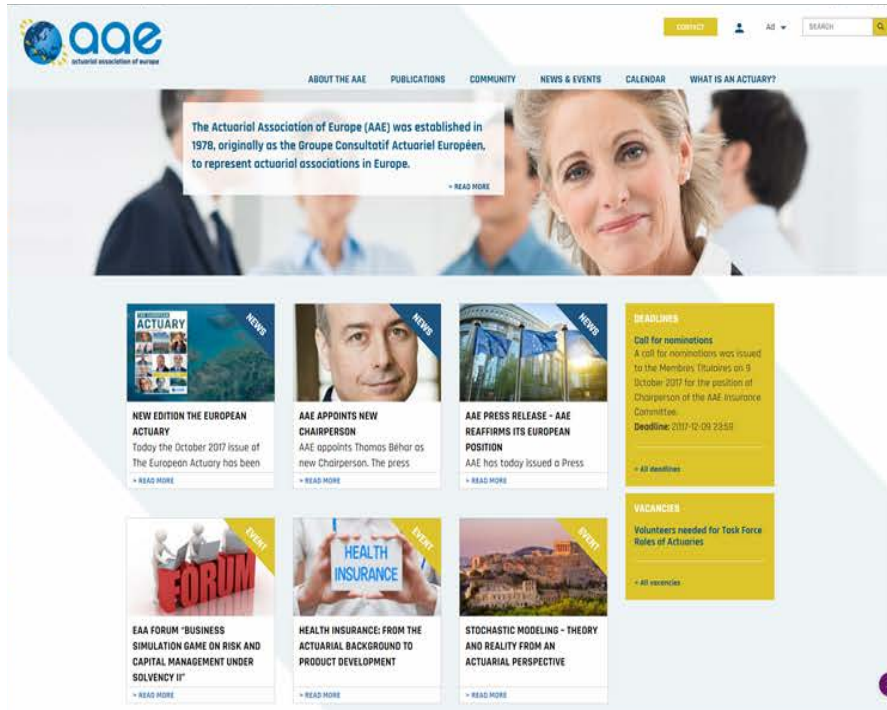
aae
actuarial association of europe

CONTACT All SEARCH

ABOUT THE AAE PUBLICATIONS COMMUNITY NEWS & EVENTS CALENDAR WHAT IS AN ACTUARY?

The Actuarial Association of Europe (AAE) was established in 1978, originally as the Groupe Consultatif Actuariel Européen, to represent actuarial associations in Europe.

> READ MORE

NEWS
THE EUROPEAN ACTUARY
NEW EDITION THE EUROPEAN ACTUARY
Today the October 2017 issue of The European Actuary has been
> READ MORE

NEWS
AAE APPOINTS NEW CHAIRPERSON
AAE appoints Thomas Béhar as new Chairperson. The press
> READ MORE

NEWS
AAE PRESS RELEASE - AAE REAFFIRMS ITS EUROPEAN POSITION
AAE has today issued a Press
> READ MORE

DEADLINES
Call for nominations
A call for nominations was issued to the Membres Titulaires on 9 October 2017 for the position of Chairperson of the AAE Insurance Committee.
Deadline: 2017-12-09 23:59
> All deadlines

VACANCIES
Volunteers needed for Task Force Roles of Actuaries
> All vacancies

EVENT
FORUM
EAA FORUM "BUSINESS SIMULATION GAME ON RISK AND CAPITAL MANAGEMENT UNDER SOLVENCY II"
> READ MORE

EVENT
HEALTH INSURANCE
HEALTH INSURANCE: FROM THE ACTUARIAL BACKGROUND TO PRODUCT DEVELOPMENT
> READ MORE

EVENT
STOCHASTIC MODELING - THEORY AND REALITY FROM AN ACTUARIAL PERSPECTIVE
> READ MORE